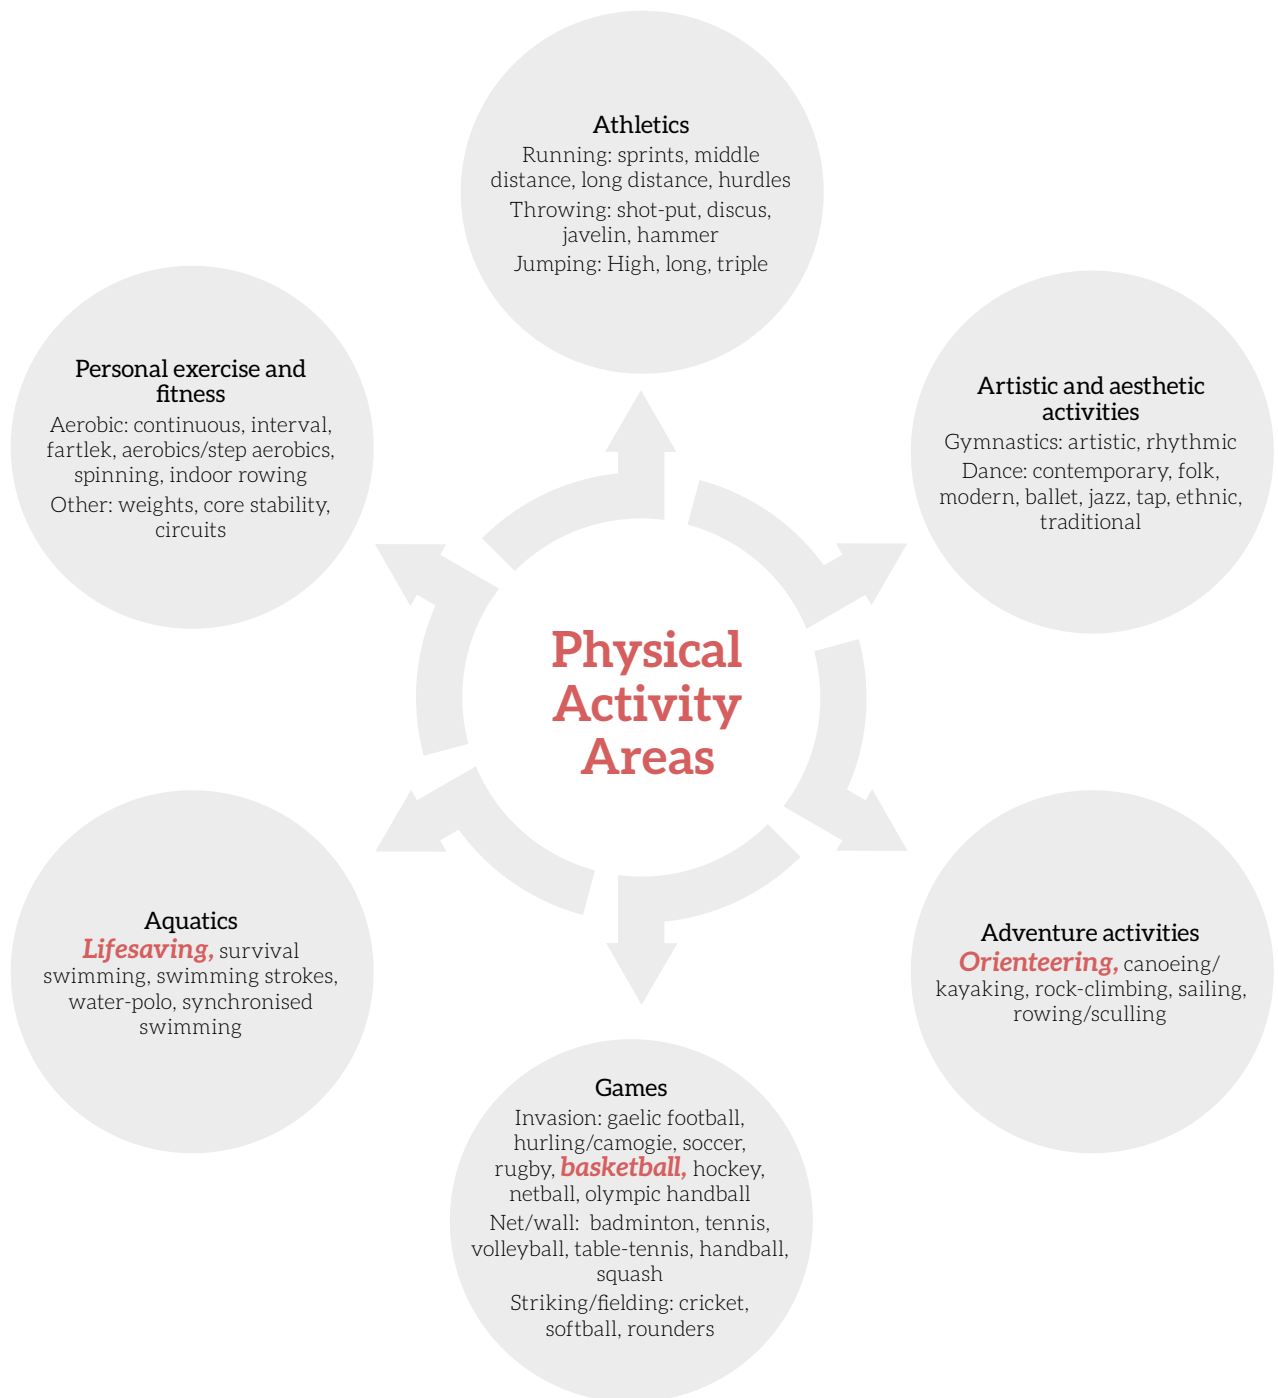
Athletics
Running: sprints, middle distance, long distance, hurdles
Throwing: shot-put, discus, javelin, hammer
Jumping: High, long, triple

Artistic and aesthetic activities
Gymnastics: artistic, rhythmic
Dance: contemporary, folk, modern, ballet, jazz, tap, ethnic, traditional

Adventure activities
Orienteering, canoeing/ kayaking, rock-climbing, sailing, rowing/sculling

Games
Invasion: gaelic football, hurling/camogie, soccer, rugby, basketball, hockey, netball, olympic handball
Net/wall: badminton, tennis, volleyball, table-tennis, handball, squash
Striking/fielding: cricket, softball, rounders

Aquatics
Lifesaving, survival swimming, swimming strokes, water-polo, synchronised swimming

Personal exercise and fitness
Aerobic: continuous, interval, fartlek, aerobics/step aerobics, spinning, indoor rowing
Other: weights, core stability, circuits

Physical Activity Areas